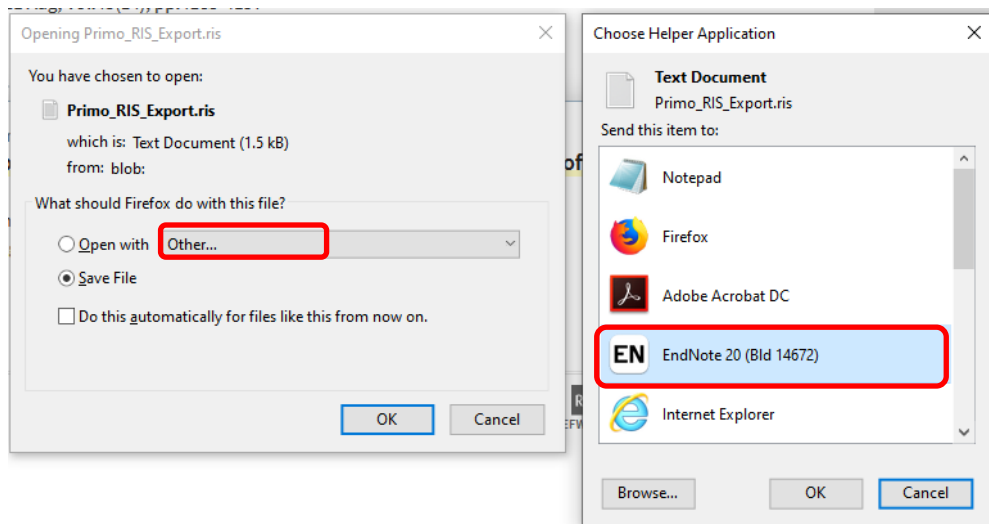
Opening Primo_RIS_Export.ris

You have chosen to open:

Primo_RIS_Export.ris

which is: Text Document (1.5 kB)

from: blob:

What should Firefox do with this file?

Open with Other...

Save File

Do this automatically for files like this from now on.

OK Cancel

Choose Helper Application

Text Document

Primo_RIS_Export.ris

Send this item to:

Notepad

Firefox

Adobe Acrobat DC

EN EndNote 20 (Bld 14672)

Internet Explorer

Browse... OK Cancel